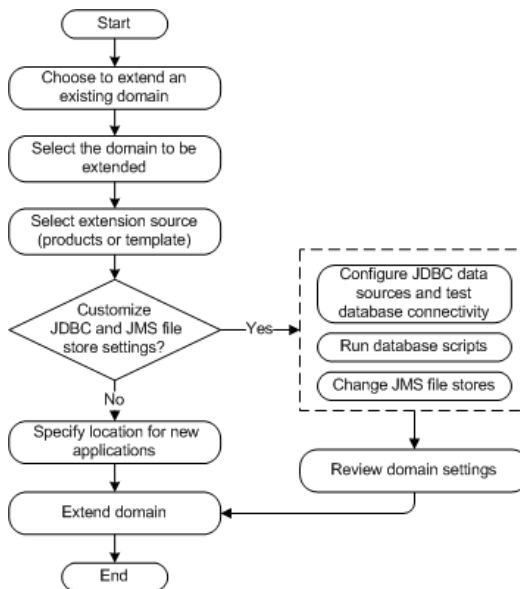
Start

Choose to extend an existing domain

Select the domain to be extended

Select extension source (products or template)

Customize JDBC and JMS file store settings?

Yes

Configure JDBC data sources and test database connectivity

Run database scripts

Change JMS file stores

No

Specify location for new applications

Review domain settings

Extend domain

End